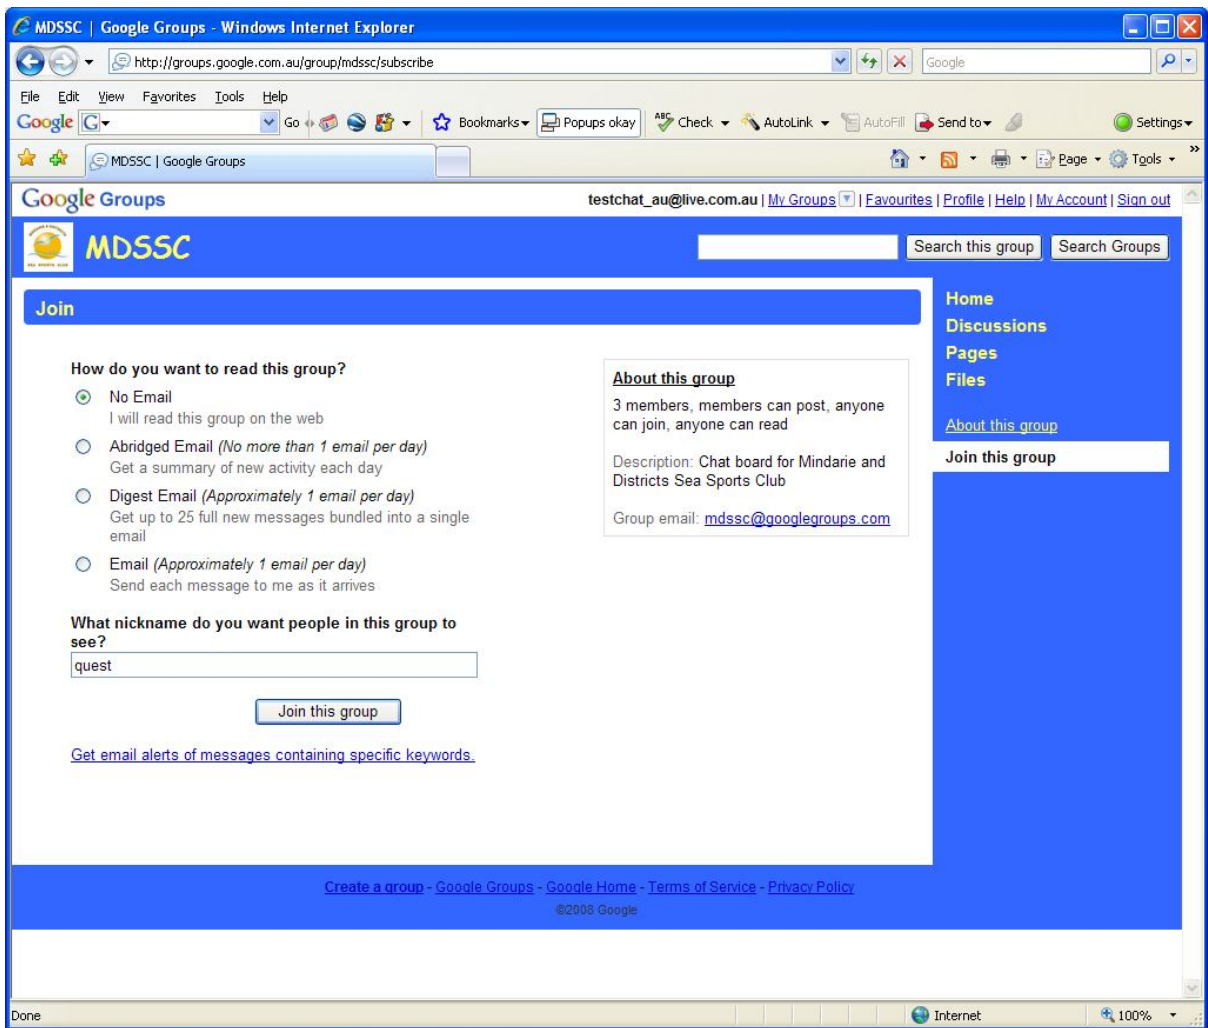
MDSSC | Google Groups - Windows Internet Explorer

http://groups.google.com.au/group/mdssc/subscribe

Google

File Edit View Favorites Tools Help

Google G Go Bookmarks Popups okay Check AutoLink AutoFill Send to Settings

MDSSC | Google Groups

Page Tools

Google Groups

testchat_au@live.com.au | My Groups | Favourites | Profile | Help | My Account | Sign out

MDSSC

Search this group Search Groups

Join

How do you want to read this group?

No Email
I will read this group on the web

Abridged Email (No more than 1 email per day)
Get a summary of new activity each day

Digest Email (Approximately 1 email per day)
Get up to 25 full new messages bundled into a single email

Email (Approximately 1 email per day)
Send each message to me as it arrives

What nickname do you want people in this group to see?

quest

Join this group

Get email alerts of messages containing specific keywords.

About this group

3 members, members can post, anyone can join, anyone can read

Description: Chat board for Mindarie and Districts Sea Sports Club

Group email: mdssc@googlegroups.com

Home
Discussions
Pages
Files

About this group
Join this group

Create a group - Google Groups - Google Home - Terms of Service - Privacy Policy
©2008 Google

Done

Internet

100%